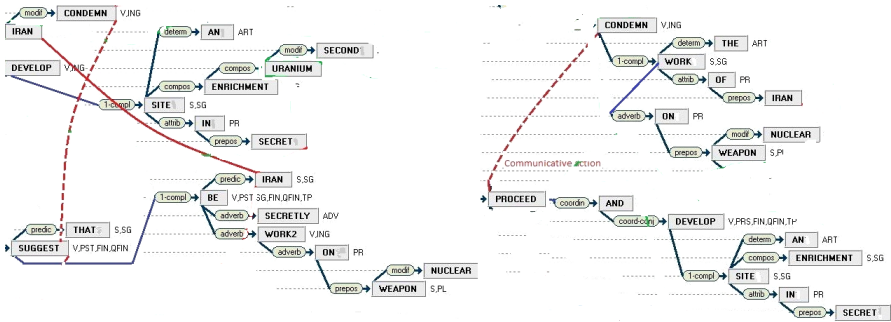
modif CONDEMN V,ING
IRAN
determ AN ART
modif SECOND
compos URANIUM
DEVELOP V,ING
compos ENRICHMENT
1-compl SITE S,SG
attrib IN PR
prepos SECRET
predic IRAN S,SG
1-compl BE V,PST,SG,FIN,QFIN,TP
predic THAT S,SG
adverb SECRETLY ADV
SUGGEST V,PST,FIN,QFIN
adverb WORK2 V,ING
adverb ON PR
modif NUCLEAR
prepos WEAPON S,PL

CONDEMN V,ING
determ THE ART
1-compl WORK S,SG
attrib OF PR
prepos IRAN
adverb ON PR
modif NUCLEAR
prepos WEAPON S,PL
Communicative action
PROCEED coordin AND
coord-conj DEVELOP V,PRS,FIN,QFIN,TP
determ AN ART
compos ENRICHMENT S,SG
1-compl SITE S,SG
attrib IN PR
prepos SECRET